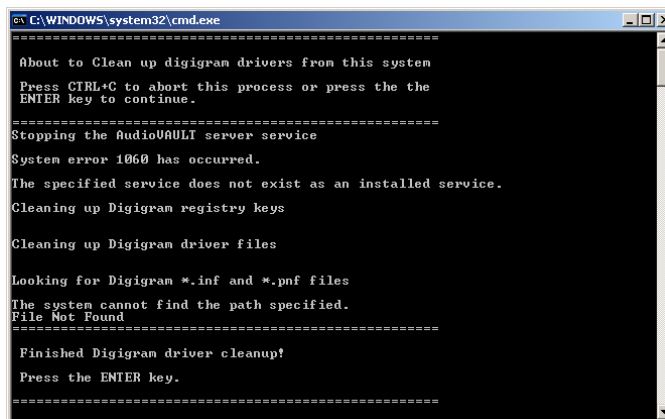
C:\WINDOWS\system32\cmd.exe

==================================================

About to Clean up digigram drivers from this system

Press CTRL+C to abort this process or press the the ENTER key to continue.

==================================================

Stopping the AudioVAULT server service

System error 1060 has occurred.

The specified service does not exist as an installed service.

Cleaning up Digigram registry keys

Cleaning up Digigram driver files

Looking for Digigram *.inf and *.pnf files

The system cannot find the path specified.
File Not Found

==================================================

Finished Digigram driver cleanup!

Press the ENTER key.

==================================================